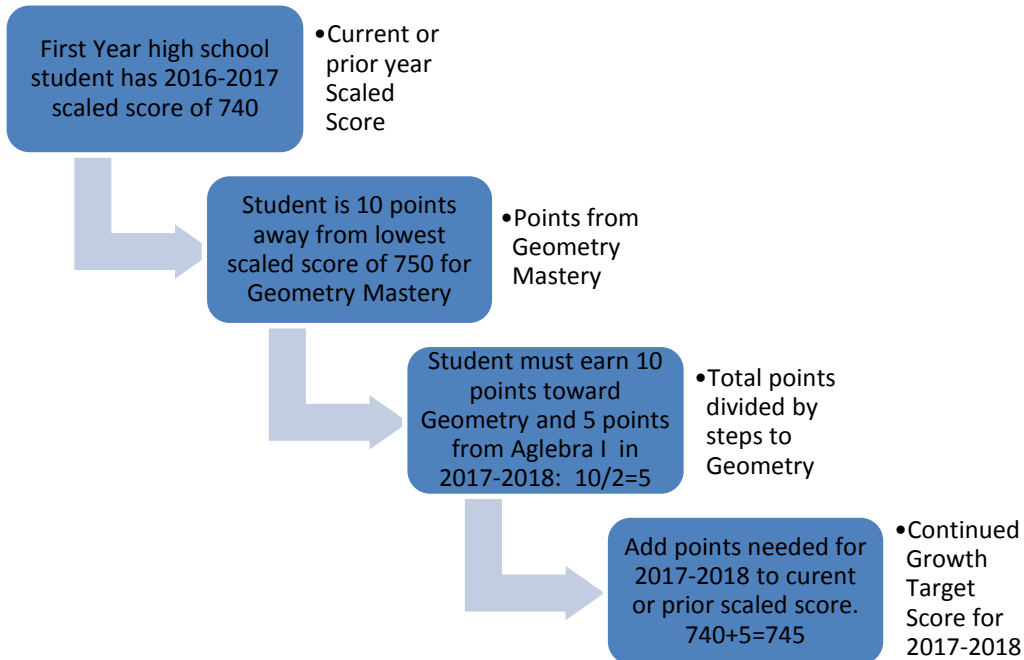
First Year high school student has 2016-2017 scaled score of 740

•Current or prior year Scaled Score

Student is 10 points away from lowest scaled score of 750 for Geometry Mastery

•Points from Geometry Mastery

Student must earn 10 points toward Geometry and 5 points from Aglebra I in 2017-2018: 10/2=5

•Total points divided by steps to Geometry

Add points needed for 2017-2018 to curent or prior scaled score. 740+5=745

•Continued Growth Target Score for 2017-2018